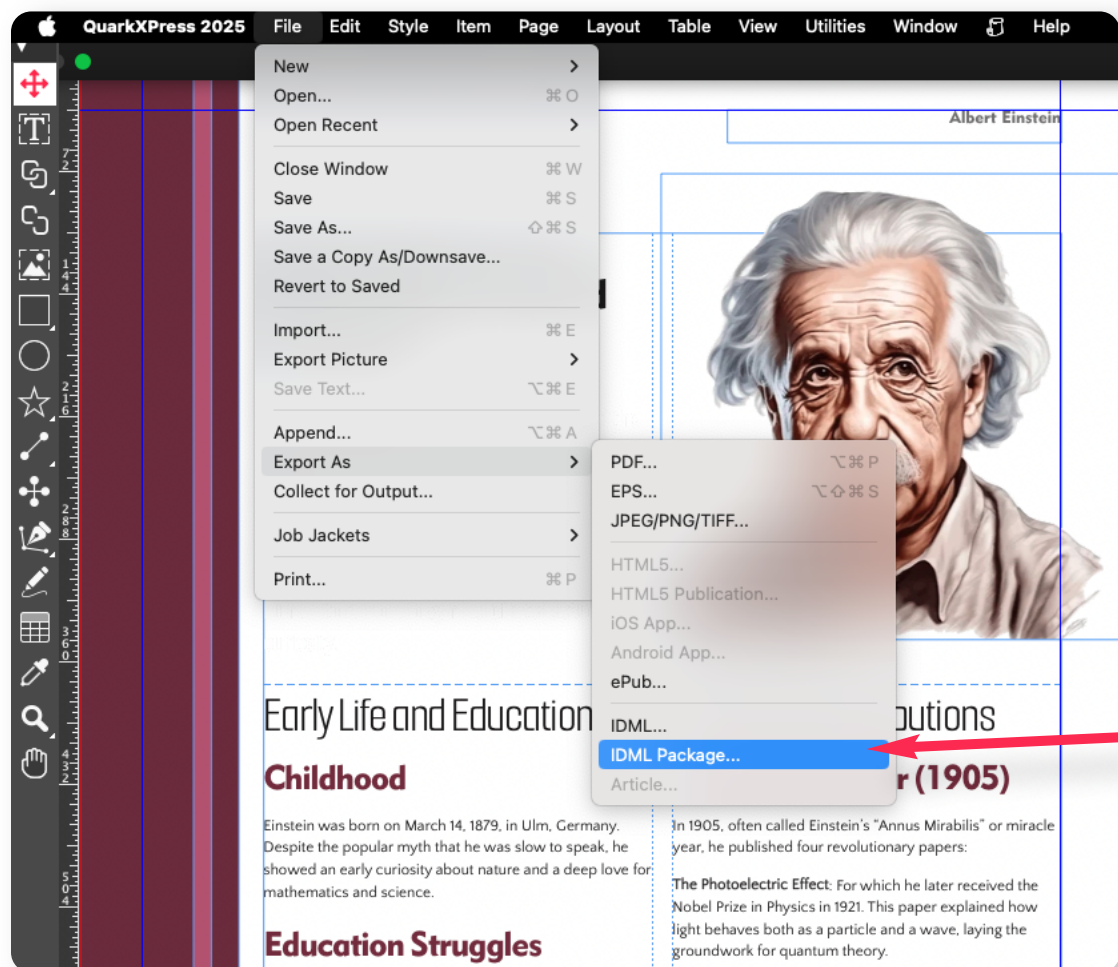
QuarkXPress 2025 File Edit Style Item Page Layout Table View Utilities Window Help

New
Open... ⌘O
Open Recent
Close Window ⌘W
Save ⌘S
Save As... ⇧⌘S
Save a Copy As/Downsave...
Revert to Saved
Import... ⌘E
Export Picture
Save Text... ⌥⌘E
Append... ⌥⌘A
Export As
Collect for Output...
Job Jackets
Print... ⌘P

PDF... ⌥⌘P
EPS... ⌥⇧⌘S
JPEG/PNG/TIFF...
HTML5...
HTML5 Publication...
iOS App...
Android App...
ePub...
IDML...
IDML Package...
Article...

Albert Einstein

Early Life and Education

Childhood

Einstein was born on March 14, 1879, in Ulm, Germany. Despite the popular myth that he was slow to speak, he showed an early curiosity about nature and a deep love for mathematics and science.

Education Struggles

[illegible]butions

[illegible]r (1905)

In 1905, often called Einstein's "Annus Mirabilis" or miracle year, he published four revolutionary papers:

The Photoelectric Effect: For which he later received the Nobel Prize in Physics in 1921. This paper explained how light behaves both as a particle and a wave, laying the groundwork for quantum theory.